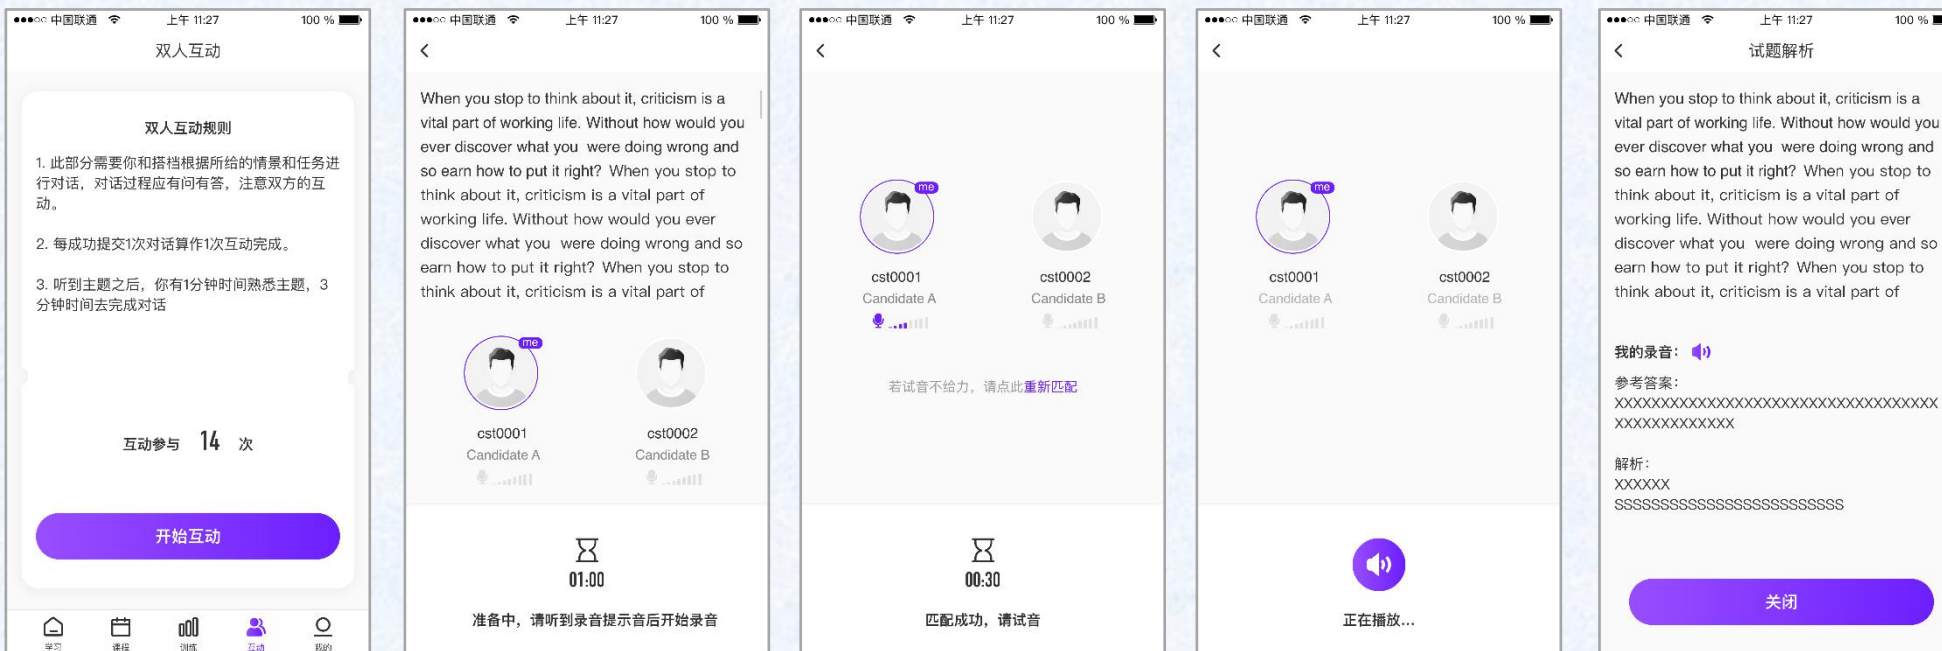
●●●○○ 中国联通 上午 11:27 100 %
双人互动

双人互动规则

1. 此部分需要你和搭档根据所给的情景和任务进行对话，对话过程应有问有答，注意双方的互动。

2. 每成功提交1次对话算作1次互动完成。

3. 听到主题之后，你有1分钟时间熟悉主题，3分钟时间去完成对话

互动参与 14 次

开始互动

学习 课程 训练 互动 我的

●●●○○ 中国联通 上午 11:27 100 %

When you stop to think about it, criticism is a vital part of working life. Without how would you ever discover what you were doing wrong and so earn how to put it right? When you stop to think about it, criticism is a vital part of working life. Without how would you ever discover what you were doing wrong and so earn how to put it right? When you stop to think about it, criticism is a vital part of

me
cst0001
Candidate A
cst0002
Candidate B

01:00
准备中，请听到录音提示音后开始录音

●●●○○ 中国联通 上午 11:27 100 %

me
cst0001
Candidate A
cst0002
Candidate B

若试音不给力，请点此重新匹配

00:30
匹配成功，请试音

●●●○○ 中国联通 上午 11:27 100 %

me
cst0001
Candidate A
cst0002
Candidate B

正在播放...

●●●○○ 中国联通 上午 11:27 100 %
试题解析

When you stop to think about it, criticism is a vital part of working life. Without how would you ever discover what you were doing wrong and so earn how to put it right? When you stop to think about it, criticism is a vital part of working life. Without how would you ever discover what you were doing wrong and so earn how to put it right? When you stop to think about it, criticism is a vital part of

我的录音：

参考答案：
XXXXXXXXXXXXXXXXXXXXXXXXXXXXXXXXXXX XXXXXXXXXXXX

解析：
XXXXXX
SSSSSSSSSSSSSSSSSSSSSSSS

关闭